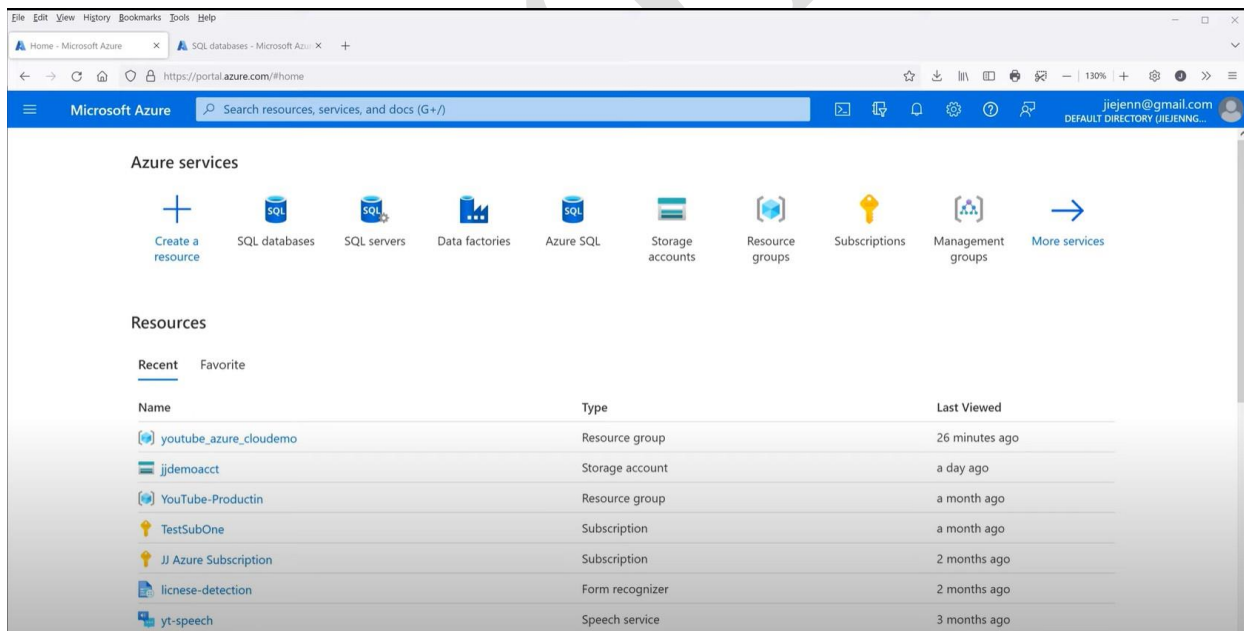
File Edit View History Bookmarks Tools Help

Home - Microsoft Azure × SQL databases - Microsoft Azu × +

https://portal.azure.com/#home

130%

Microsoft Azure Search resources, services, and docs (G+/)

jiejenn@gmail.com
DEFAULT DIRECTORY (JIEJENNG...

Azure services

Create a resource | SQL databases | SQL servers | Data factories | Azure SQL | Storage accounts | Resource groups | Subscriptions | Management groups | More services

Resources

Recent Favorite

| Name | Type | Last Viewed |
|---|---|---|
| youtube_azure_cloudemo | Resource group | 26 minutes ago |
| jjdemoacct | Storage account | a day ago |
| YouTube-Productin | Resource group | a month ago |
| TestSubOne | Subscription | a month ago |
| JJ Azure Subscription | Subscription | 2 months ago |
| licnese-detection | Form recognizer | 2 months ago |
| yt-speech | Speech service | 3 months ago |